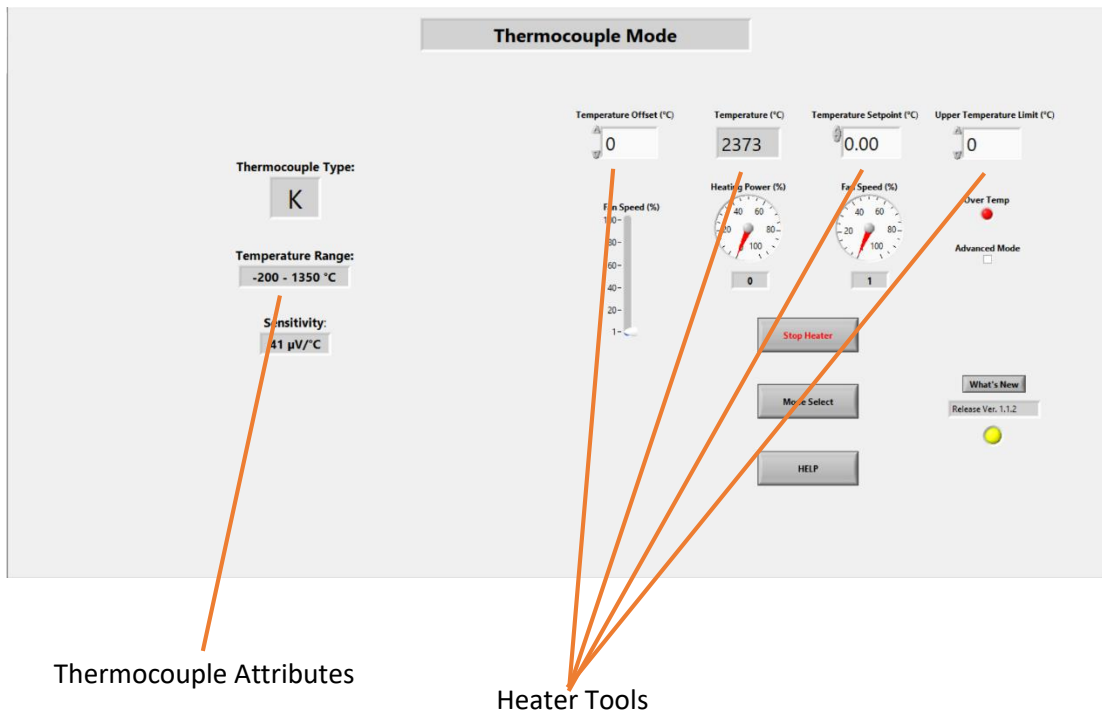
Thermocouple Mode

Thermocouple Type:
K

Temperature Range:
-200 - 1350 °C

Sensitivity:
41 µV/°C

Temperature Offset (°C)
0

Temperature (°C)
2373

Temperature Setpoint (°C)
0.00

Upper Temperature Limit (°C)
0

Fan Speed (%)
100
80
60
40
20
1

Heating Power (%)
20 40 60 80 100
0

Fan Speed (%)
20 40 60 80 100
1

Over Temp

Advanced Mode

Stop Heater

Mode Select

HELP

What's New
Release Ver. 1.1.2

Thermocouple Attributes

Heater Tools